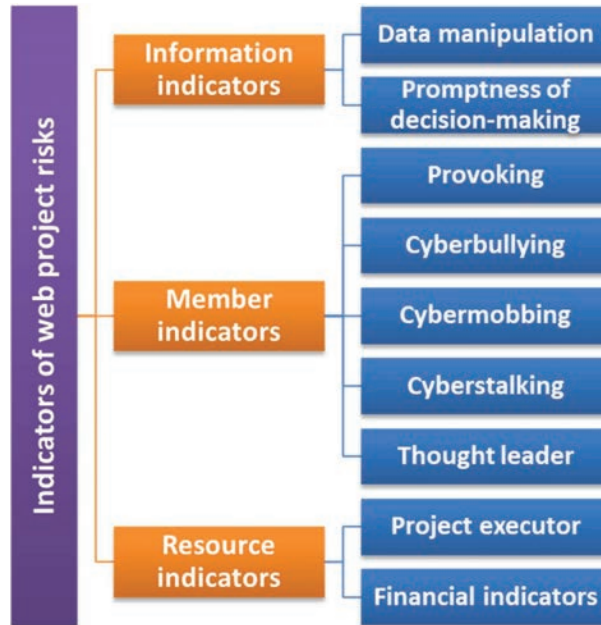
Indicators of web project risks

Information indicators

Data manipulation

Promptness of decision-making

Member indicators

Provoking

Cyberbullying

Cybermobbing

Cyberstalking

Thought leader

Resource indicators

Project executor

Financial indicators